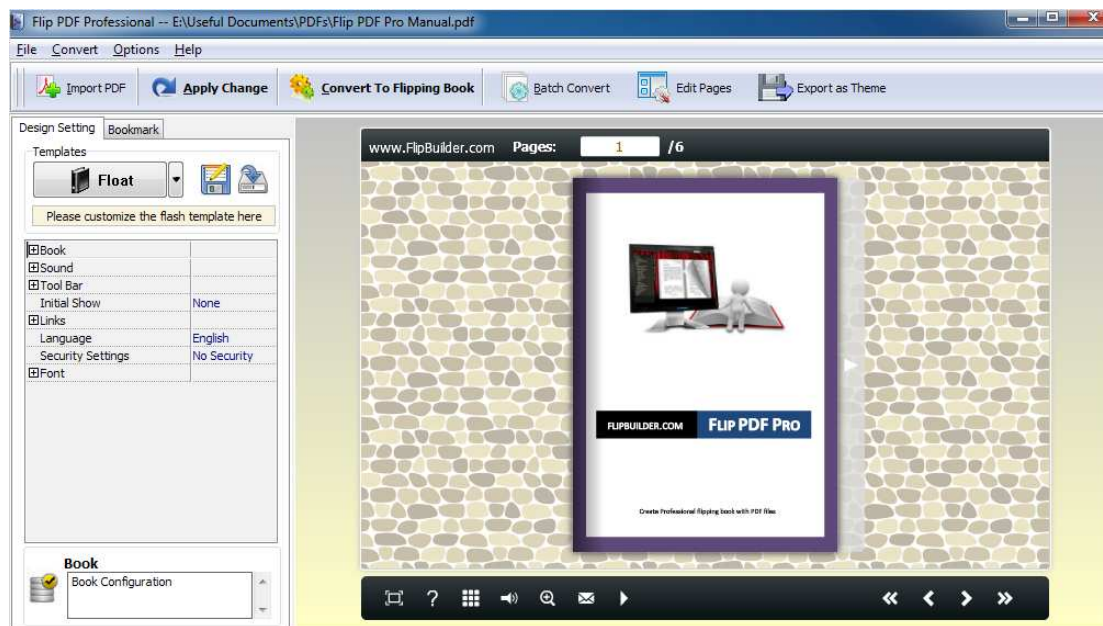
Flip PDF Professional -- E:\Useful Documents\PDFs\Flip PDF Pro Manual.pdf

File Convert Options Help

Import PDF Apply Change Convert To Flipping Book Batch Convert Edit Pages Export as Theme

Design Setting Bookmark

Templates

Float

Please customize the flash template here

| | |
|---|---|
| ⊞Book | |
| ⊞Sound | |
| ⊞Tool Bar | |
| Initial Show | None |
| ⊞Links | |
| Language | English |
| Security Settings | No Security |
| ⊞Font | |

Book

Book Configuration

www.FlipBuilder.com Pages: 1 /6

FLIPBUILDER.COM FLIP PDF PRO

Create Professional flipping book with PDF files